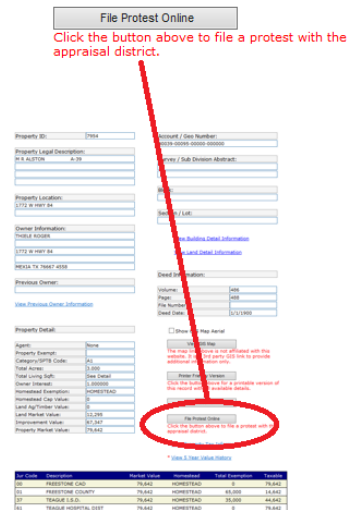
File Protest Online

Click the button above to file a protest with the appraisal district.

Property ID: 7954

Property Legal Description:
M R ALSTON A-39

Property Location:
1772 W HWY 84

Owner Information:
THIELE ROGER

1772 W HWY 84

MEXIA TX 76667-4558

Previous Owner:

View Previous Owner Information

Property Detail:

Agent: None
Property Exempt:
Category/SPTB Code: A1
Total Acres: 3.000
Total Living Sqft: See Detail
Owner Interest: 1.000000
Homestead Exemption: HOMESTEAD
Homestead Cap Value: 0
Land Ag/Timber Value: 0
Land Market Value: 12,295
Improvement Value: 67,347
Property Market Value: 79,642

Account / Geo Number:
00039-00095-00000-000000

Survey / Sub Division Abstract:

Block:

Section / Lot:

View Building Detail Information

View Land Detail Information

Deed Information:

Volume: 486
Page: 488
File Number:
Deed Date: 1/1/1900

Show GIS Map Aerial

View GIS Map

The map link above is not affiliated with this website. It uses third party GIS link to provide additional information only.

Printer Friendly Version

Click the button above for a printable version of this record with all available details.

File Protest Online

Click the button above to file a protest with the appraisal district.

* View 5 Year Value History

| Jur Code | Description | Market Value | Homestead | Total Exemption | Taxable |
|---|---|---|---|---|---|
| 00 | FREESTONE CAD | 79,642 | HOMESTEAD | 0 | 79,642 |
| 01 | FREESTONE COUNTY | 79,642 | HOMESTEAD | 65,000 | 14,642 |
| 37 | TEAGUE I.S.D. | 79,642 | HOMESTEAD | 35,000 | 44,642 |
| 61 | TEAGUE HOSPITAL DIST | 79,642 | HOMESTEAD | 0 | 79,642 |